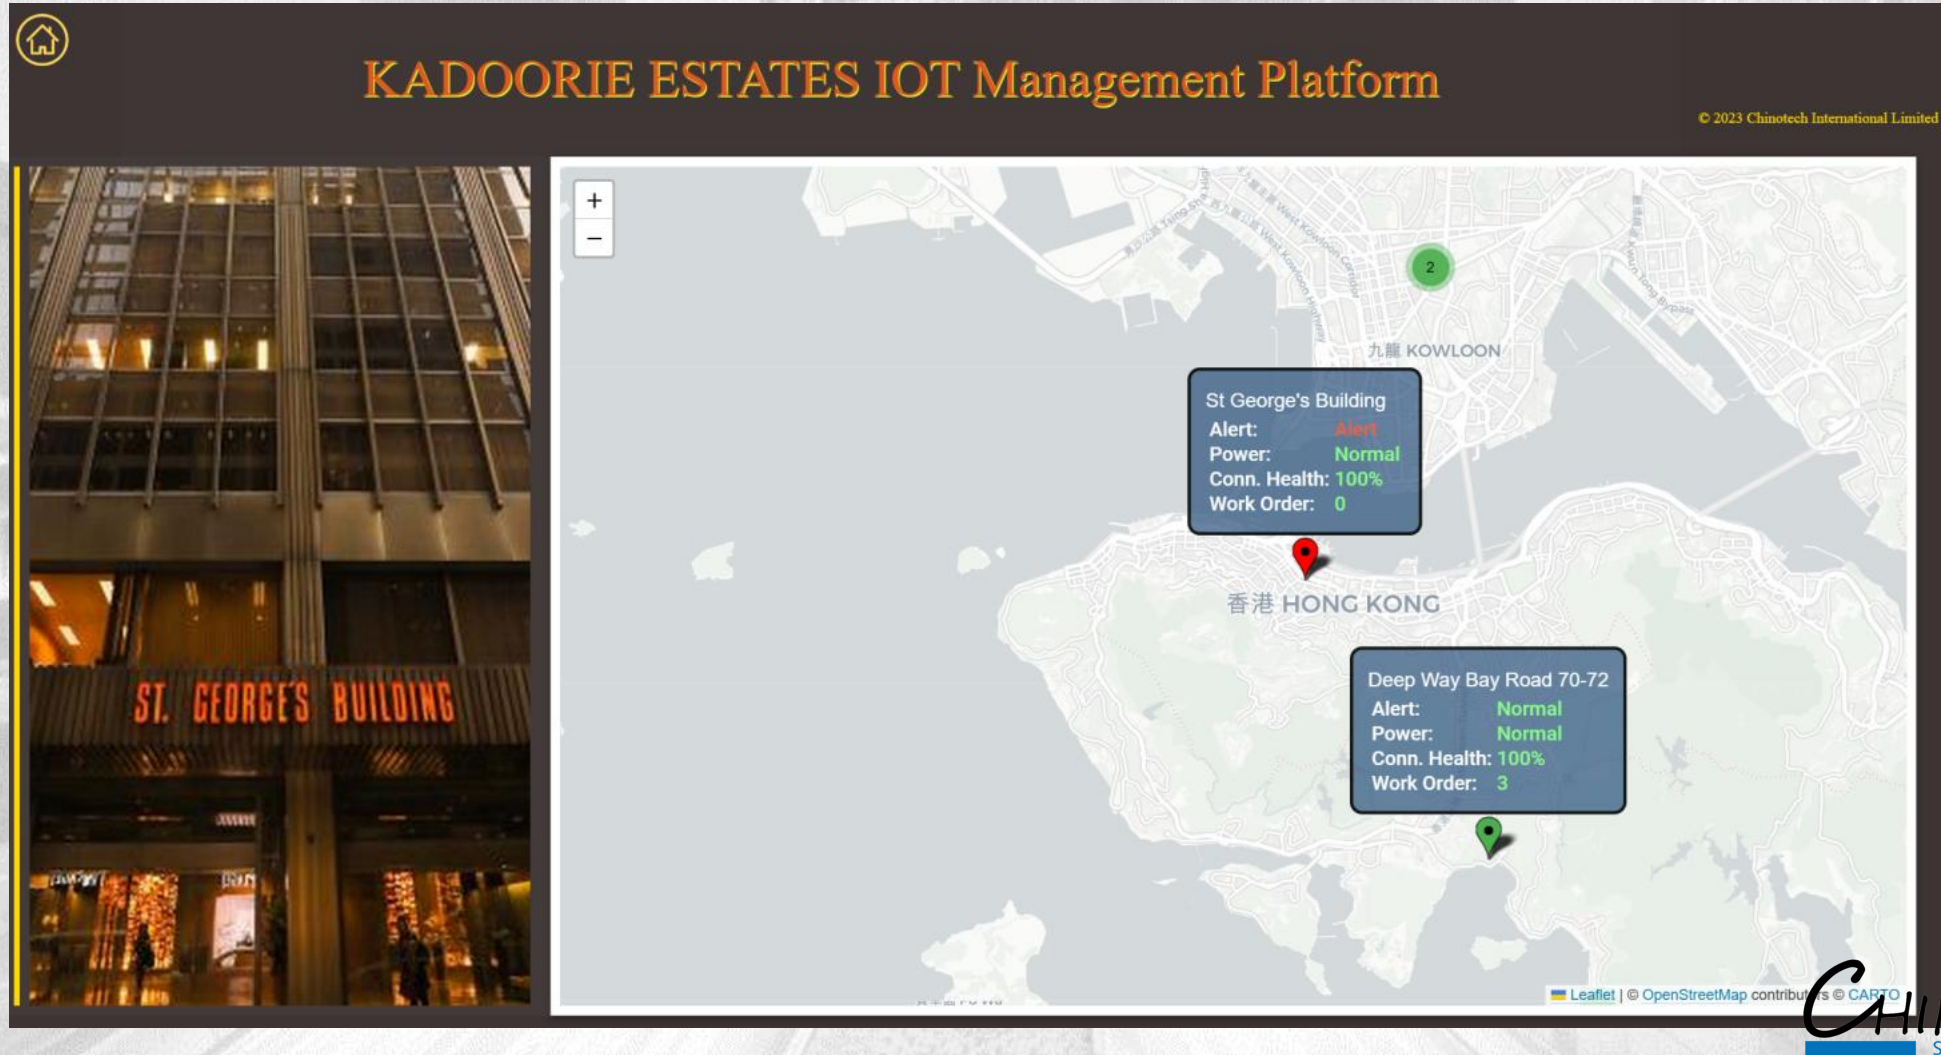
KADOORIE ESTATES IOT Management Platform

© 2023 Chinotech International Limited

ST. GEORGE'S BUILDING

+
−

2

九龍 KOWLOON

St George's Building
Alert: Alert
Power: Normal
Conn. Health: 100%
Work Order: 0

香港 HONG KONG

Deep Way Bay Road 70-72
Alert: Normal
Power: Normal
Conn. Health: 100%
Work Order: 3

Leaflet | © OpenStreetMap contribut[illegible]s © CARTO

CHI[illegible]